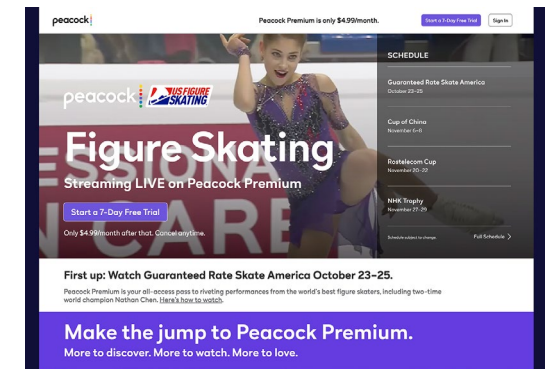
peacock

Peacock Premium is only $4.99/month.

Start a 7-Day Free Trial

Sign In

peacock US FIGURE SKATING

Figure Skating

Streaming LIVE on Peacock Premium

Start a 7-Day Free Trial

Only $4.99/month after that. Cancel anytime.

SCHEDULE

Guaranteed Rate Skate America
October 23–25

Cup of China
November 6–8

Rostelecom Cup
November 20–22

NHK Trophy
November 27–29

Schedule subject to change.

Full Schedule

First up: Watch Guaranteed Rate Skate America October 23–25.

Peacock Premium is your all-access pass to riveting performances from the world's best figure skaters, including two-time world champion Nathan Chen. Here's how to watch.

Make the jump to Peacock Premium.

More to discover. More to watch. More to love.